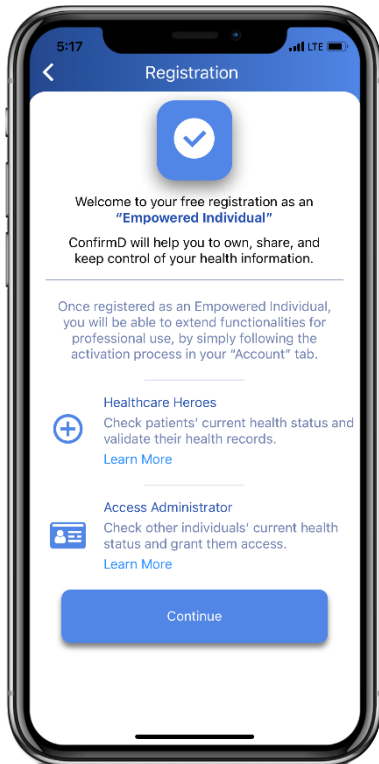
5:17 LTE

Registration

Welcome to your free registration as an "Empowered Individual"

ConfirmD will help you to own, share, and keep control of your health information.

Once registered as an Empowered Individual, you will be able to extend functionalities for professional use, by simply following the activation process in your "Account" tab.

Healthcare Heroes
Check patients' current health status and validate their health records.
Learn More

Access Administrator
Check other individuals' current health status and grant them access.
Learn More

Continue